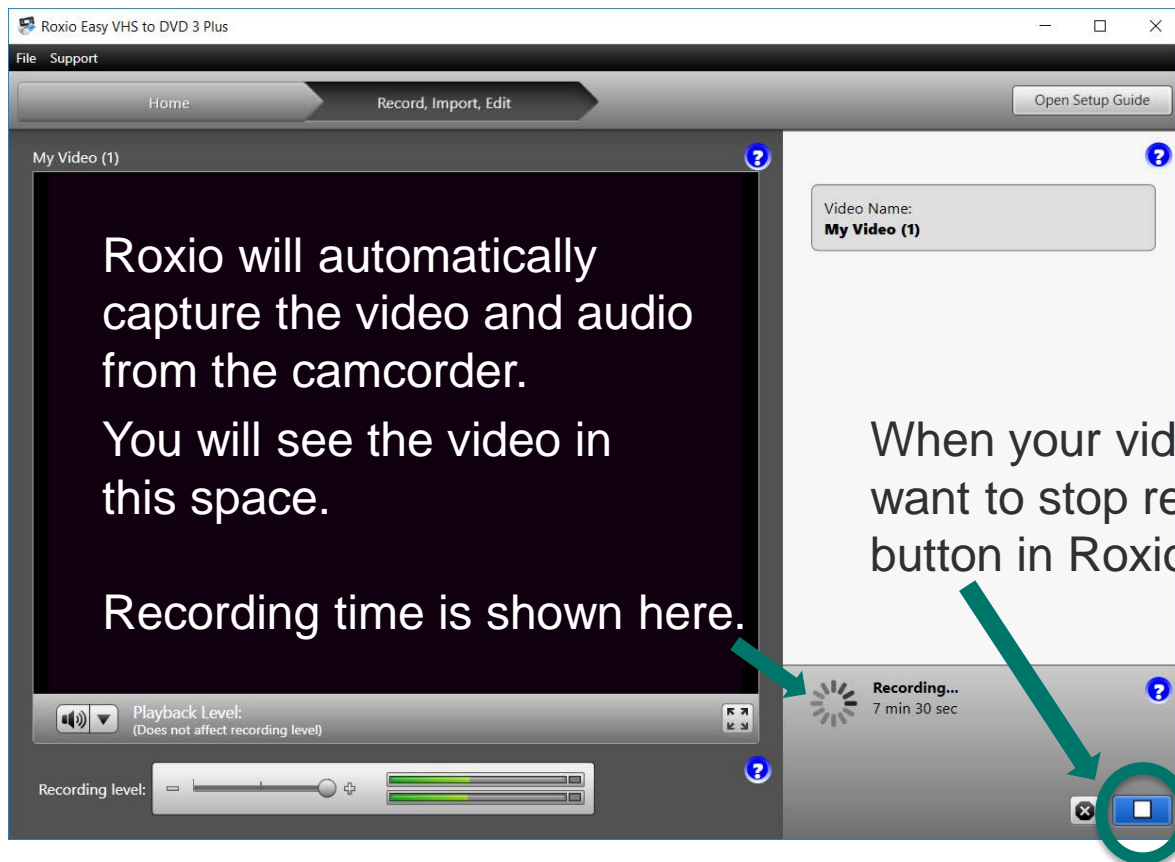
Roxio Easy VHS to DVD 3 Plus

File Support

Home

Record, Import, Edit

Open Setup Guide

My Video (1)

Video Name:
**My Video (1)**

Roxio will automatically capture the video and audio from the camcorder.

You will see the video in this space.

Recording time is shown here.

When your vid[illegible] want to stop re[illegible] button in Roxi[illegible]

Recording...
7 min 30 sec

Playback Level:
(Does not affect recording level)

Recording level: